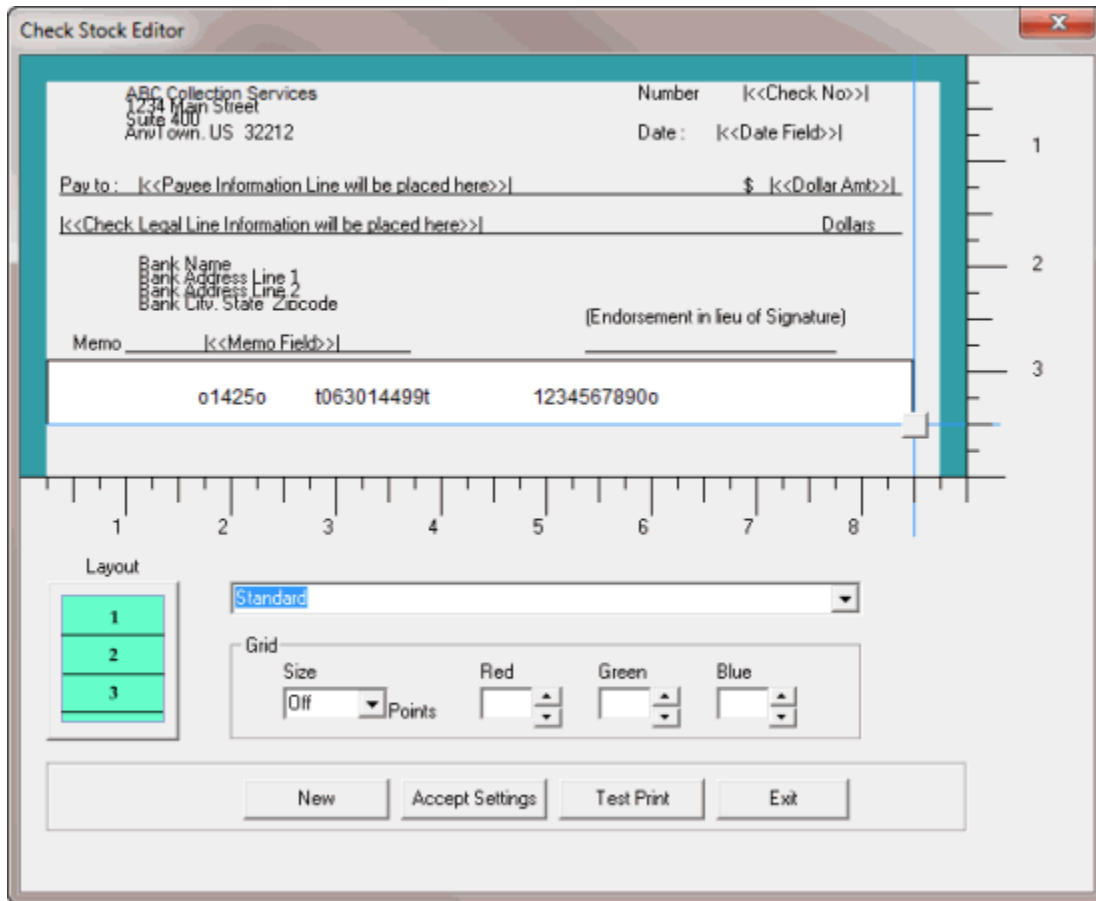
Check Stock Editor

ABC Collection Services
1234 Main Street
Suite 400
AnyTown, US 32212

Number |<<Check No>>|

Date : |<<Date Field>>|

Pay to : |<<Payee Information Line will be placed here>>| $ |<<Dollar Amt>>|

|<<Check Legal Line Information will be placed here>>| Dollars

Bank Name
Bank Address Line 1
Bank Address Line 2
Bank City, State Zipcode

(Endorsement in lieu of Signature)

Memo |<<Memo Field>>|

o1425o t063014499t 1234567890o

1 2 3

1 2 3 4 5 6 7 8

Layout

1
2
3

Standard

Grid
Size
Off
Points
Red
Green
Blue

New
Accept Settings
Test Print
Exit